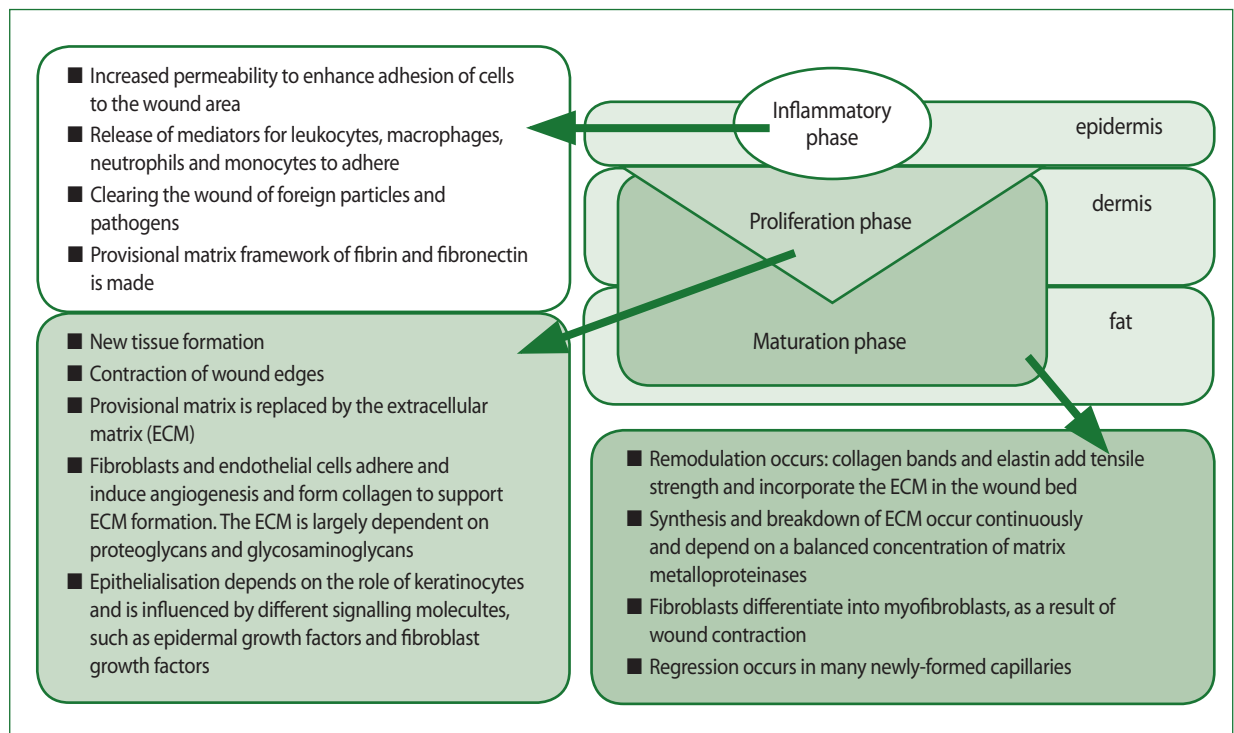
■ Increased permeability to enhance adhesion of cells to the wound area
■ Release of mediators for leukocytes, macrophages, neutrophils and monocytes to adhere
■ Clearing the wound of foreign particles and pathogens
■ Provisional matrix framework of fibrin and fibronectin is made

Inflammatory phase

epidermis

dermis

Proliferation phase

fat

Maturation phase

■ New tissue formation
■ Contraction of wound edges
■ Provisional matrix is replaced by the extracellular matrix (ECM)
■ Fibroblasts and endothelial cells adhere and induce angiogenesis and form collagen to support ECM formation. The ECM is largely dependent on proteoglycans and glycosaminoglycans
■ Epithelialisation depends on the role of keratinocytes and is influenced by different signalling molecultes, such as epidermal growth factors and fibroblast growth factors

■ Remodulation occurs: collagen bands and elastin add tensile strength and incorporate the ECM in the wound bed
■ Synthesis and breakdown of ECM occur continuously and depend on a balanced concentration of matrix metalloproteinases
■ Fibroblasts differentiate into myofibroblasts, as a result of wound contraction
■ Regression occurs in many newly-formed capillaries